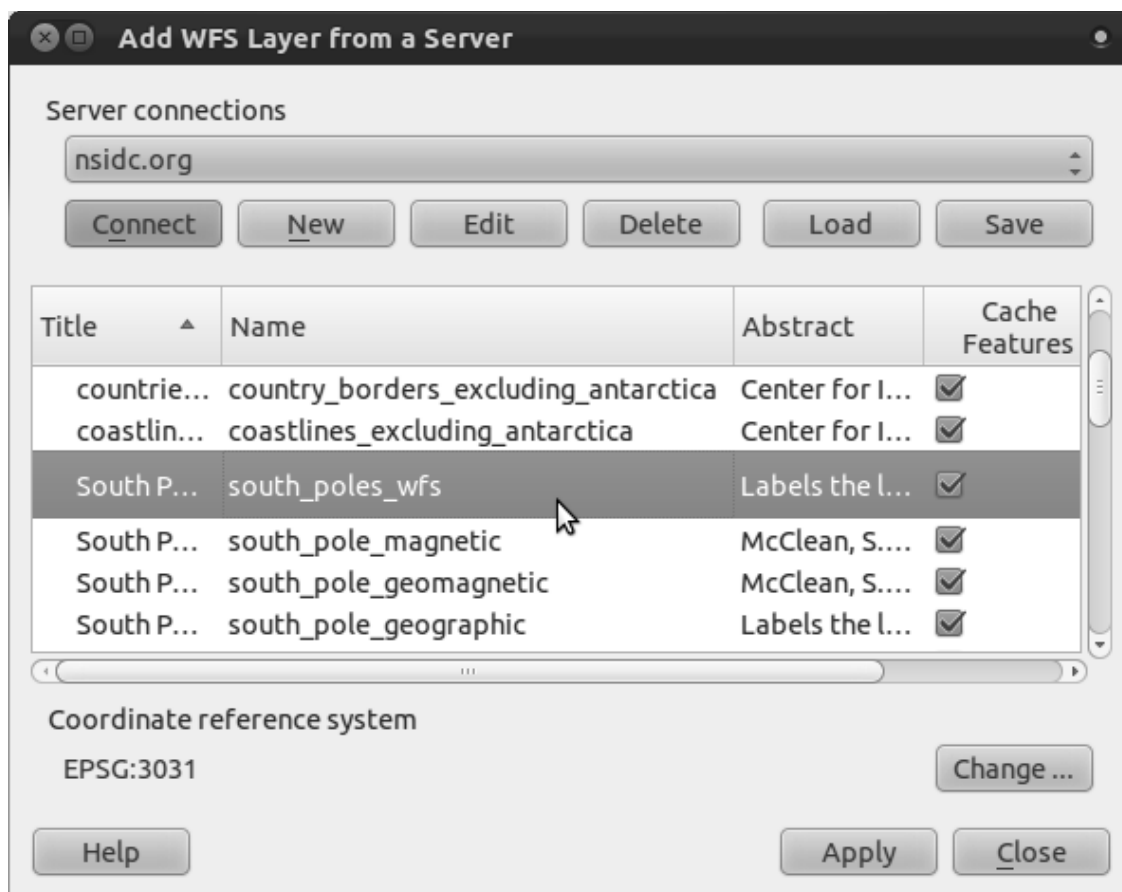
Add WFS Layer from a Server

Server connections

nsidc.org

Connect New Edit Delete Load Save

| Title | Name | Abstract | Cache Features |
|---|---|---|---|
| countrie... | country_borders_excluding_antarctica | Center for I... | ☑ |
| coastlin... | coastlines_excluding_antarctica | Center for I... | ☑ |
| South P... | south_poles_wfs | Labels the l... | ☑ |
| South P... | south_pole_magnetic | McClean, S.... | ☑ |
| South P... | south_pole_geomagnetic | McClean, S.... | ☑ |
| South P... | south_pole_geographic | Labels the l... | ☑ |

Coordinate reference system

EPSG:3031

Change ...

Help

Apply Close